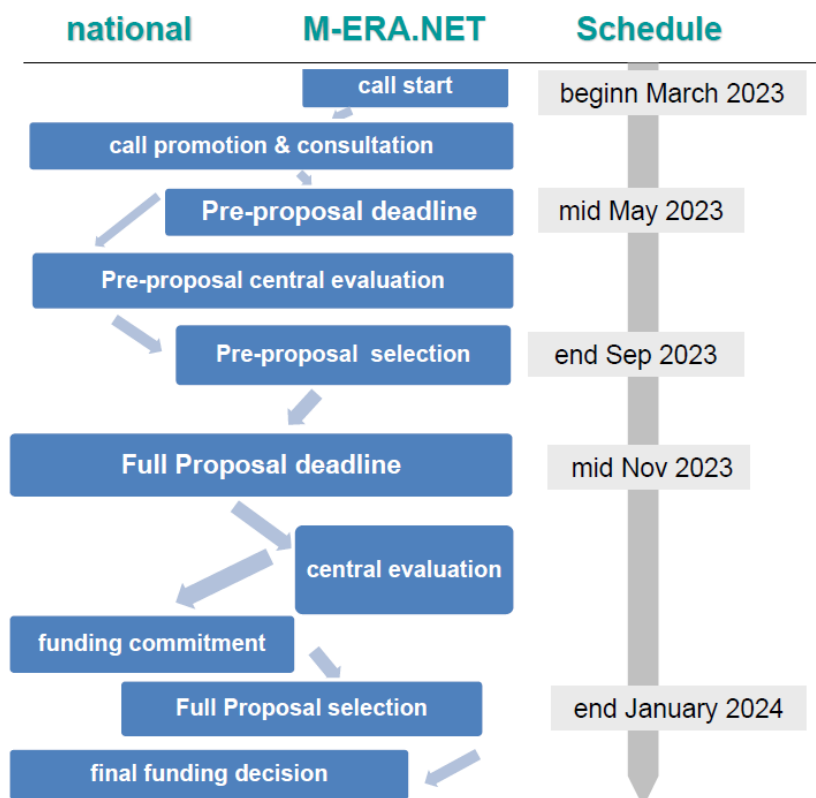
national M-ERA.NET Schedule

call start
beginn March 2023

call promotion & consultation

Pre-proposal deadline
mid May 2023

Pre-proposal central evaluation

Pre-proposal selection
end Sep 2023

Full Proposal deadline
mid Nov 2023

central evaluation

funding commitment

Full Proposal selection
end January 2024

final funding decision